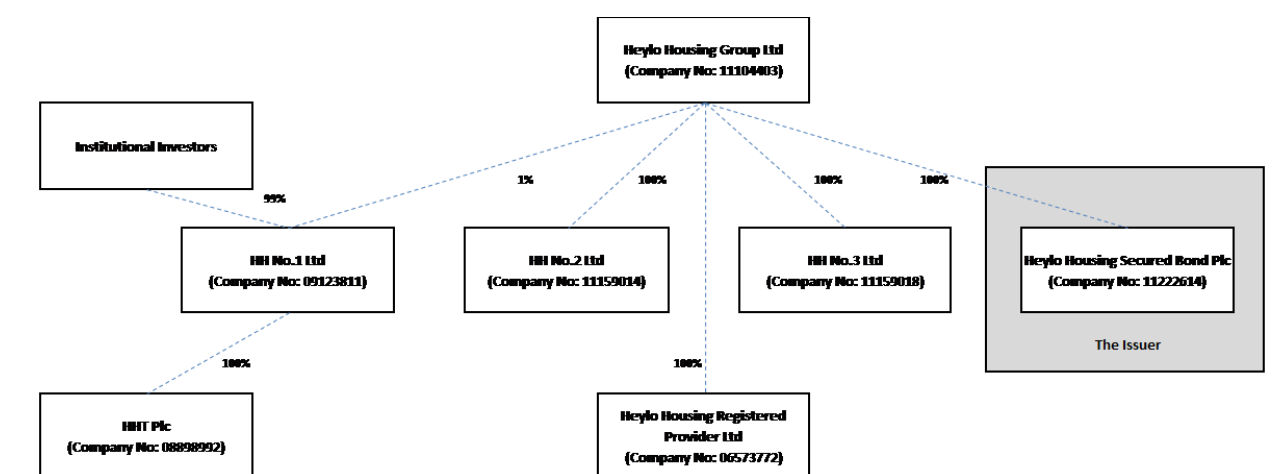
Heylo Housing Group Ltd
(Company No: 11104403)

Institutional Investors

99%

1%

100%

100%

100%

HH No.1 Ltd
(Company No: 09123811)

HH No.2 Ltd
(Company No: 11159014)

HH No.3 Ltd
(Company No: 11159018)

Heylo Housing Secured Bond Plc
(Company No: 11222614)

The Issuer

100%

100%

HHT Plc
(Company No: 08898992)

Heylo Housing Registered Provider Ltd
(Company No: 06573772)